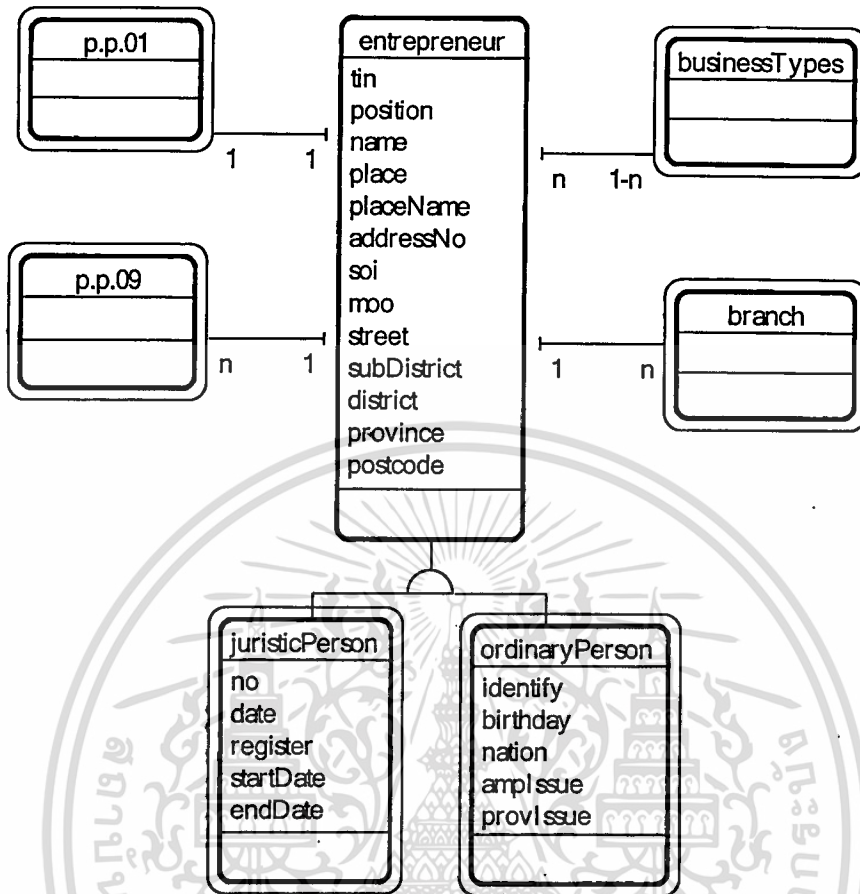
p.p.01

entrepreneur
tin
position
name
place
placeName
addressNo
soi
moo
street
subDistrict
district
province
postcode

businessTypes

1 1

n 1-n

p.p.09

branch

n 1

1 n

juristicPerson
no
date
register
startDate
endDate

ordinaryPerson
identify
birthday
nation
ampIssue
provIssue